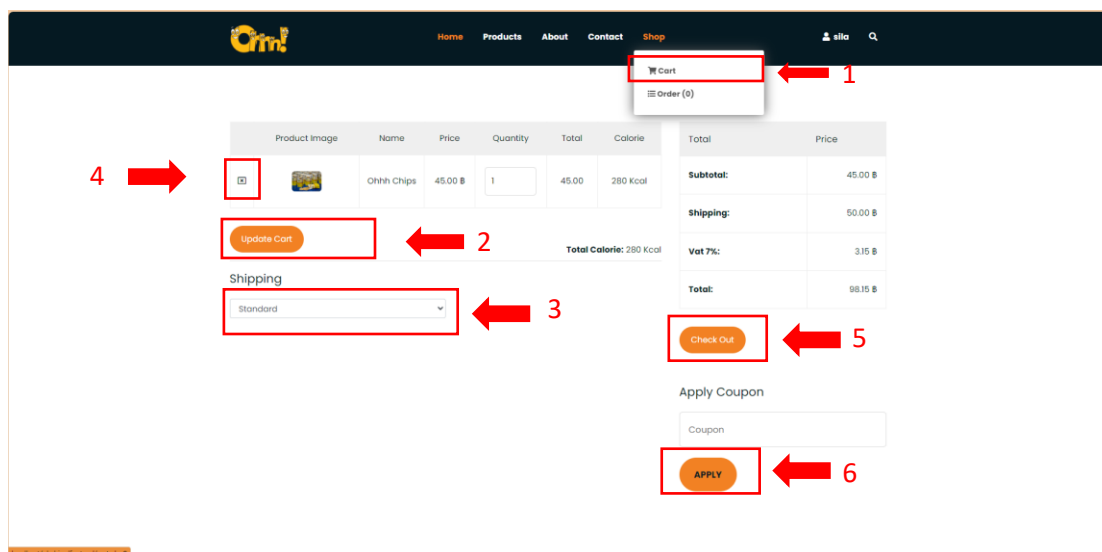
Ohh!

Home Products About Contact Shop

sila

Cart
Order (0)

1

| | Product Image | Name | Price | Quantity | Total | Calorie |
|---|---|---|---|---|---|---|
| | | Ohhh Chips | 45.00 ฿ | 1 | 45.00 | 280 Kcal |

4

Update Cart

2

Total Calorie: 280 Kcal

Shipping

Standard

3

| Total | Price |
|---|---|
| Subtotal: | 45.00 ฿ |
| Shipping: | 50.00 ฿ |
| Vat 7%: | 3.15 ฿ |
| Total: | 98.15 ฿ |

Check Out

5

Apply Coupon

Coupon

APPLY

6